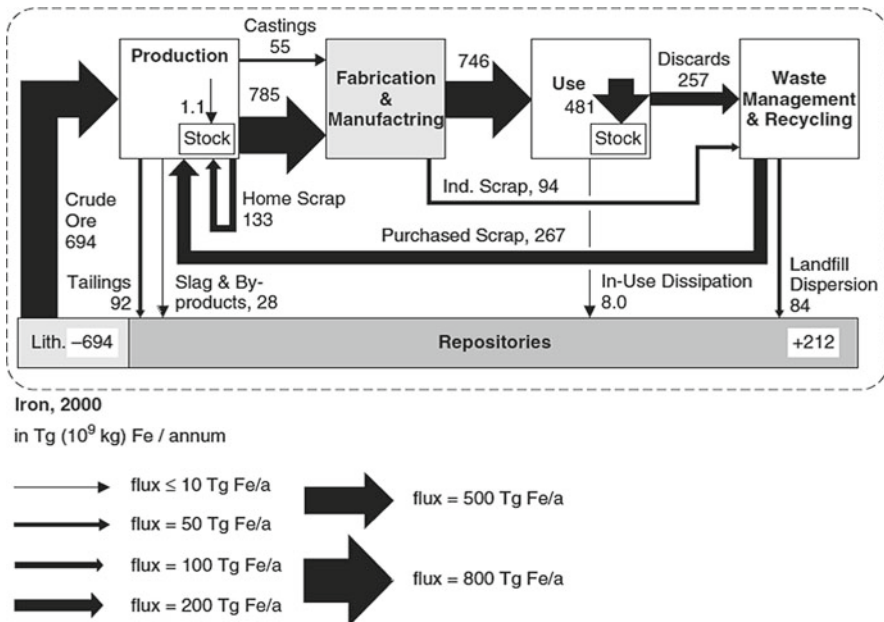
Production

Castings 55

Fabrication & Manufactring

746

Use 481

Discards 257

Waste Management & Recycling

1.1

785

Stock

Stock

Crude Ore 694

Home Scrap 133

Ind. Scrap, 94

Purchased Scrap, 267

Tailings 92

Slag & By-products, 28

In-Use Dissipation 8.0

Landfill Dispersion 84

Lith. –694

Repositories

+212

Iron, 2000

in Tg ($10^9$ kg) Fe / annum

flux ≤ 10 Tg Fe/a

flux = 50 Tg Fe/a

flux = 100 Tg Fe/a

flux = 200 Tg Fe/a

flux = 500 Tg Fe/a

flux = 800 Tg Fe/a